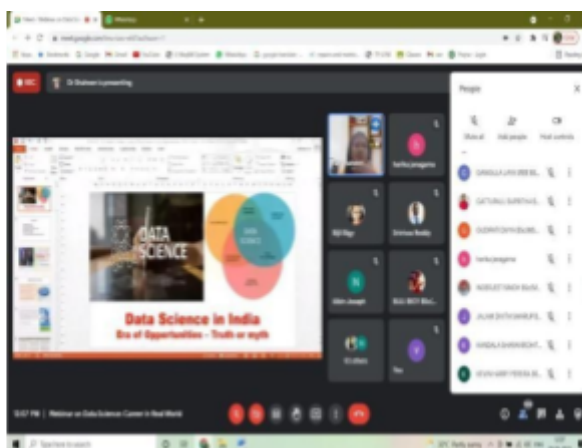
REC

Dr Shaheen is presenting

DATA SCIENCE

DATA SCIENCE

Data Science in India

Era of Opportunities – Truth or myth

Haritha Jonnagaria

Srinivas Reddy

People

Show all

Add people

Host controls

GANGULA LAVANYA

GATTUPALLI SUPRIYA

GUDIPATI DIVYA

haritha jonnagaria

Vijay

You

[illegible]

5:07 PM | Webinar on Data Science: Career in Real World